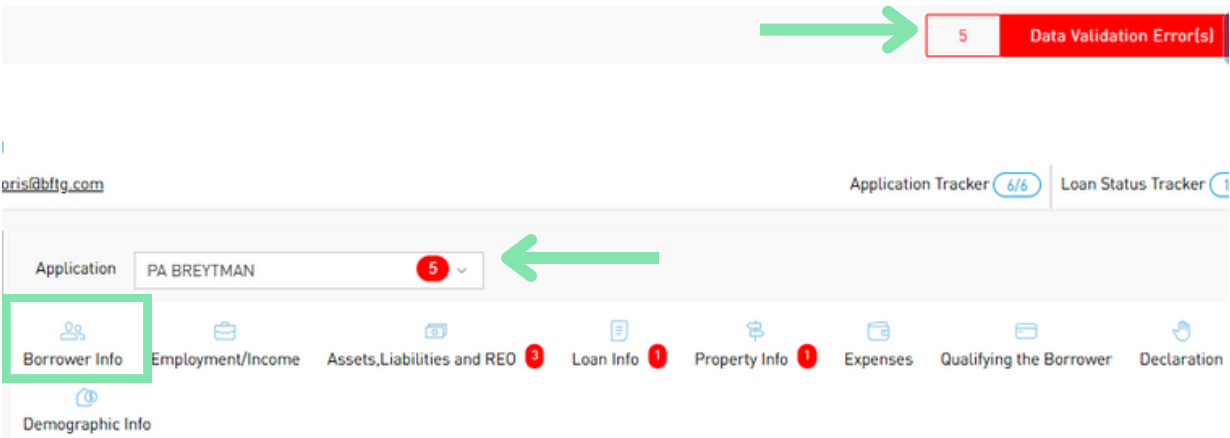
5 Data Validation Error(s)

oris@bftg.com

Application Tracker 6/6 | Loan Status Tracker 1

Application PA BREYTMAN 5

Borrower Info Employment/Income Assets,Liabilities and REO 3 Loan Info 1 Property Info 1 Expenses Qualifying the Borrower Declaration

Demographic Info